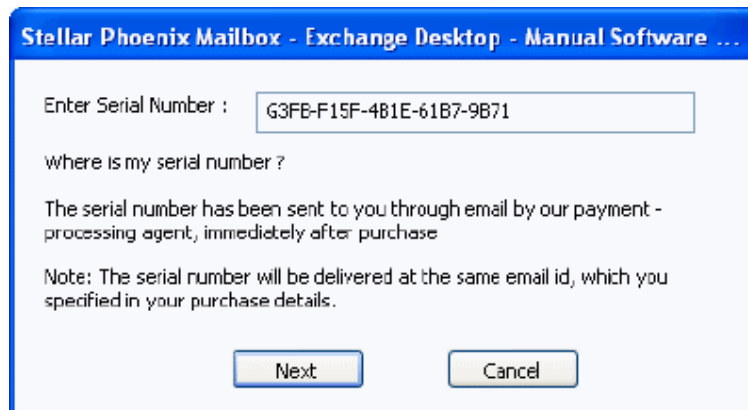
Stellar Phoenix Mailbox - Exchange Desktop - Manual Software ...

Enter Serial Number : G3FB-F15F-4B1E-61B7-9B71

Where is my serial number ?

The serial number has been sent to you through email by our payment - processing agent, immediately after purchase

Note: The serial number will be delivered at the same email id, which you specified in your purchase details.

Next Cancel